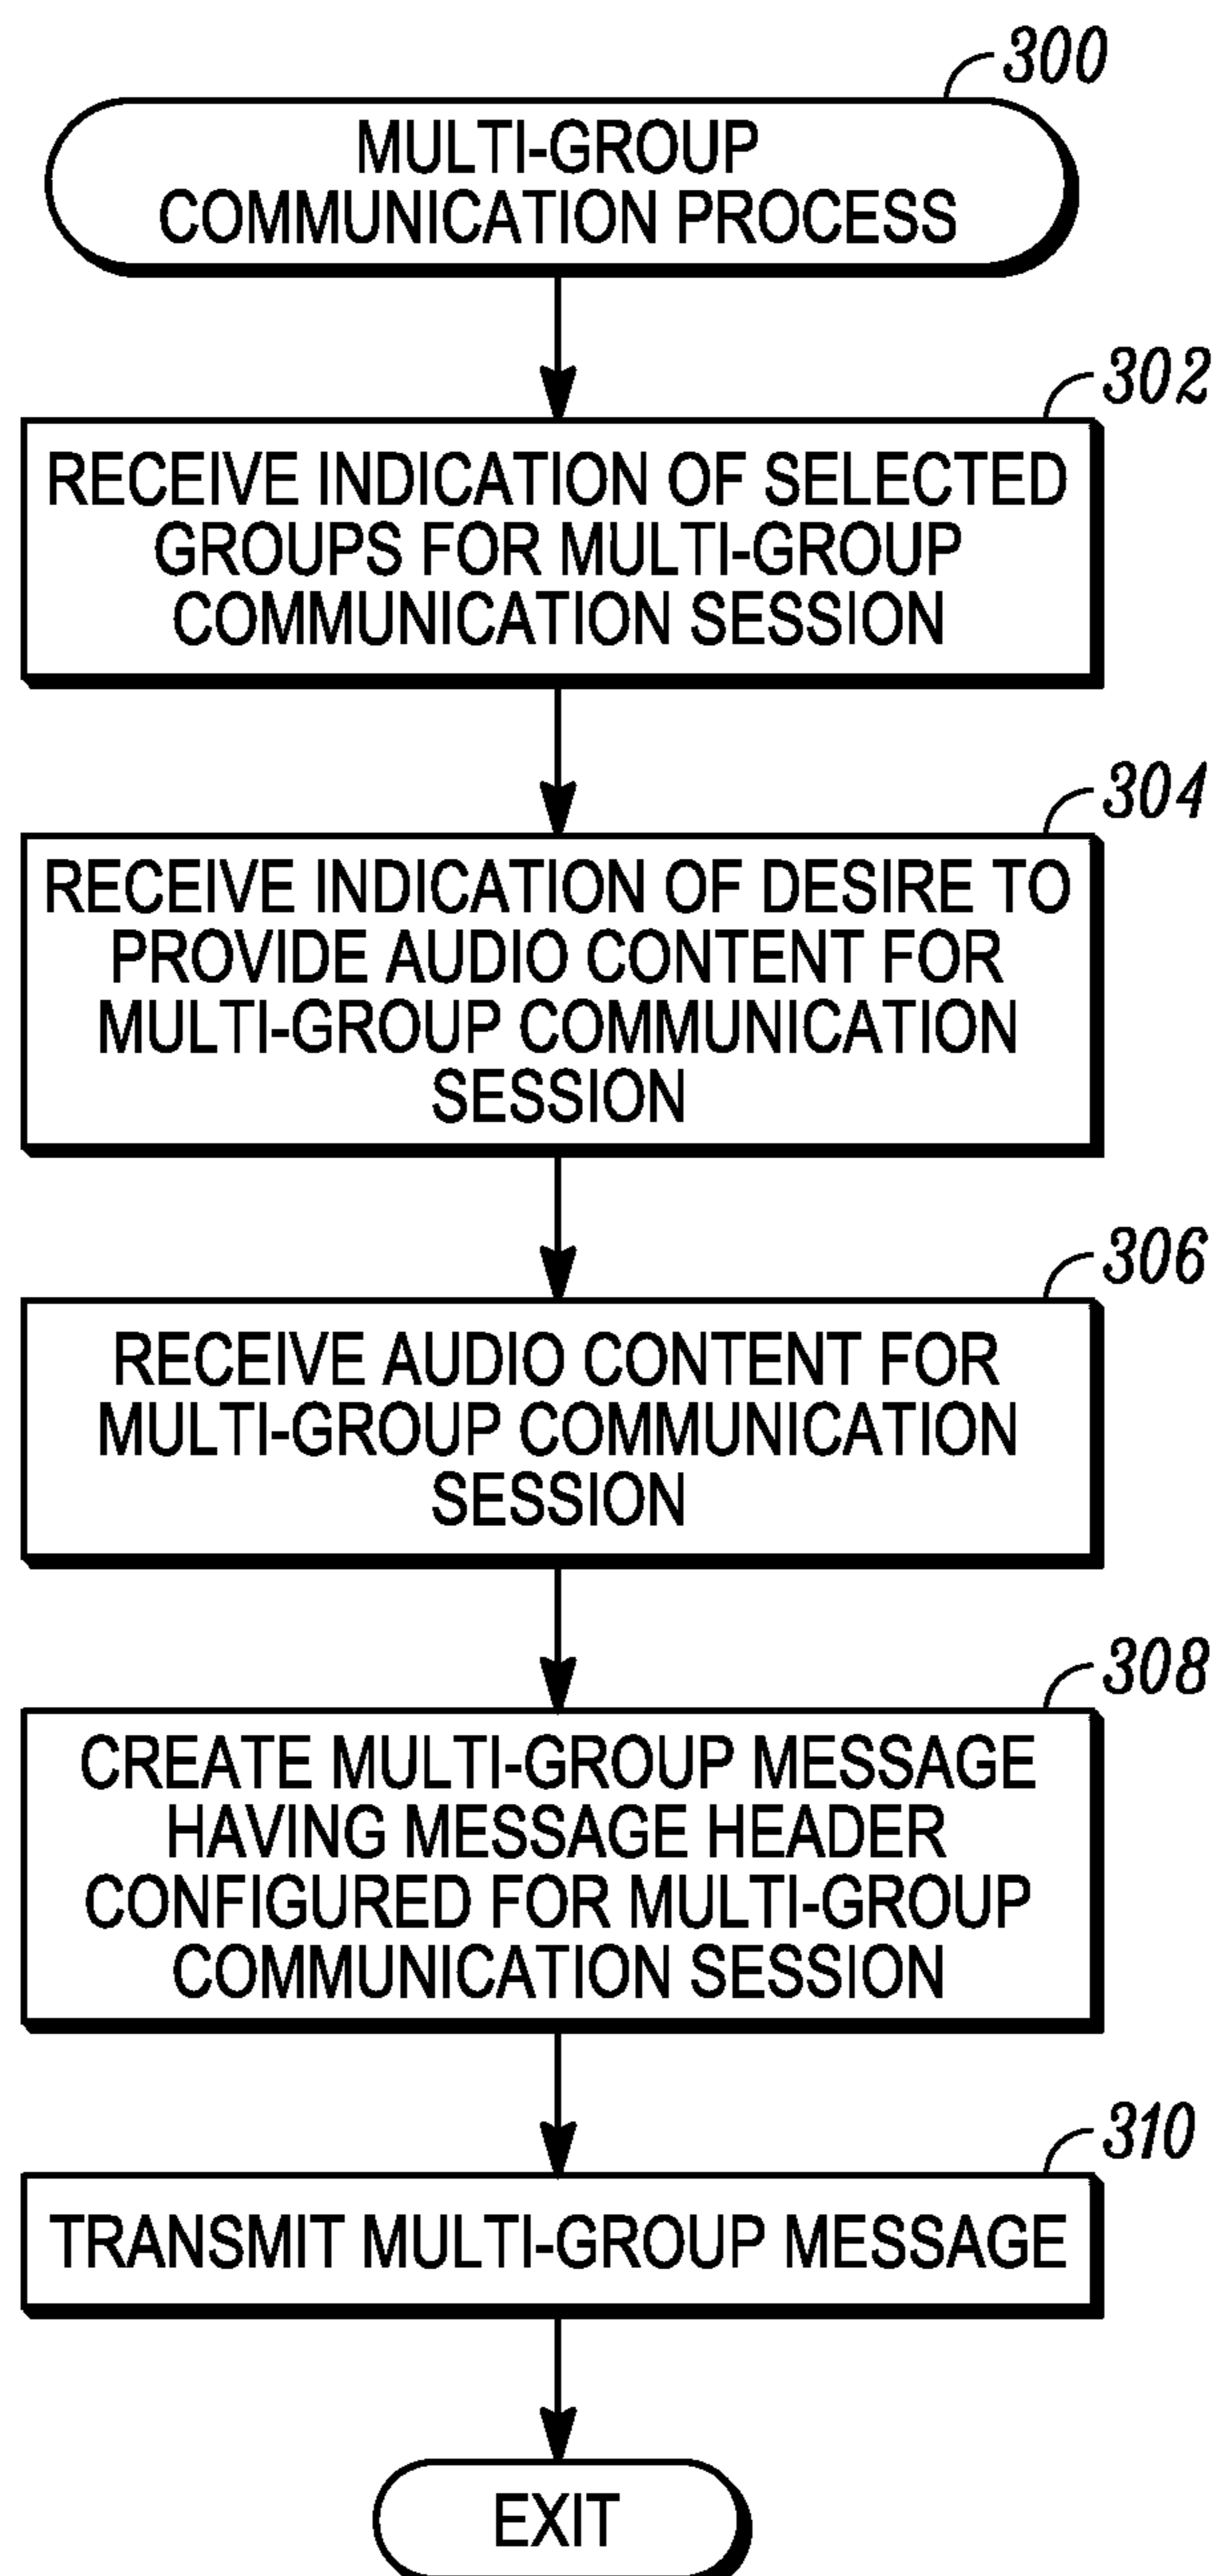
300

MULTI-GROUP COMMUNICATION PROCESS

302

RECEIVE INDICATION OF SELECTED GROUPS FOR MULTI-GROUP COMMUNICATION SESSION

304

RECEIVE INDICATION OF DESIRE TO PROVIDE AUDIO CONTENT FOR MULTI-GROUP COMMUNICATION SESSION

306

RECEIVE AUDIO CONTENT FOR MULTI-GROUP COMMUNICATION SESSION

308

CREATE MULTI-GROUP MESSAGE HAVING MESSAGE HEADER CONFIGURED FOR MULTI-GROUP COMMUNICATION SESSION

310

TRANSMIT MULTI-GROUP MESSAGE

EXIT